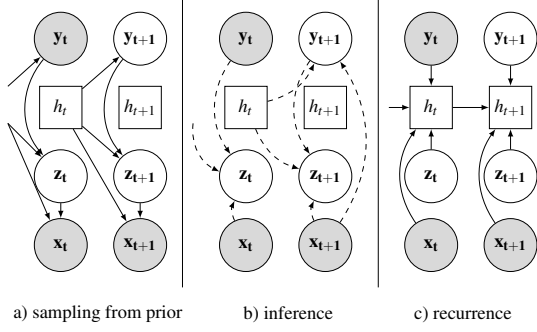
$\mathbf{y_t}$ $\mathbf{y_{t+1}}$ $h_t$ $h_{t+1}$ $\mathbf{z_t}$ $\mathbf{z_{t+1}}$ $\mathbf{x_t}$ $\mathbf{x_{t+1}}$

$\mathbf{y_t}$ $\mathbf{y_{t+1}}$ $h_t$ $h_{t+1}$ $\mathbf{z_t}$ $\mathbf{z_{t+1}}$ $\mathbf{x_t}$ $\mathbf{x_{t+1}}$

$\mathbf{y_t}$ $\mathbf{y_{t+1}}$ $h_t$ $h_{t+1}$ $\mathbf{z_t}$ $\mathbf{z_{t+1}}$ $\mathbf{x_t}$ $\mathbf{x_{t+1}}$

a) sampling from prior

b) inference

c) recurrence